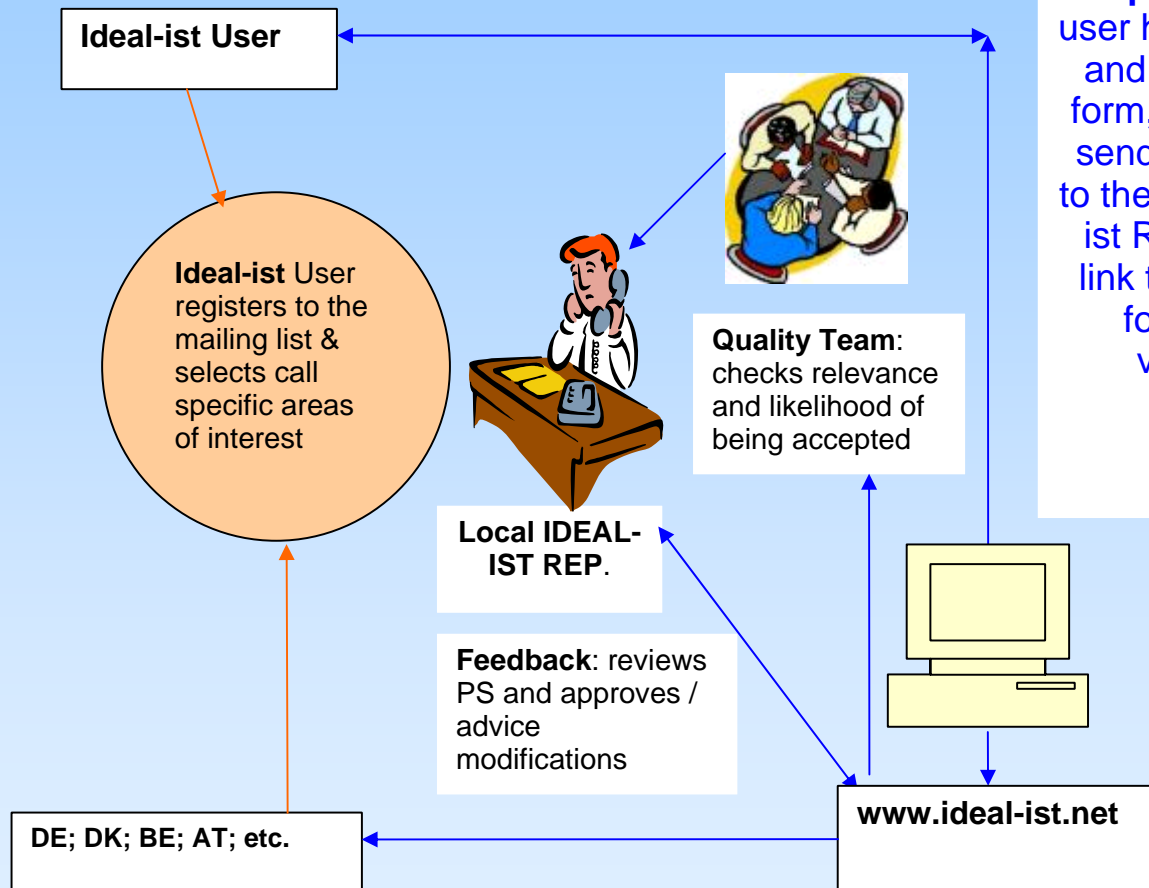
Ideal-ist User

Ideal-ist User registers to the mailing list & selects call specific areas of interest

Local IDEAL-IST REP.

Quality Team: checks relevance and likelihood of being accepted

user h
and
form,
send
to the
ist R
link t
fo
v

Feedback: reviews PS and approves / advice modifications

DE; DK; BE; AT; etc.

www.ideal-ist.net